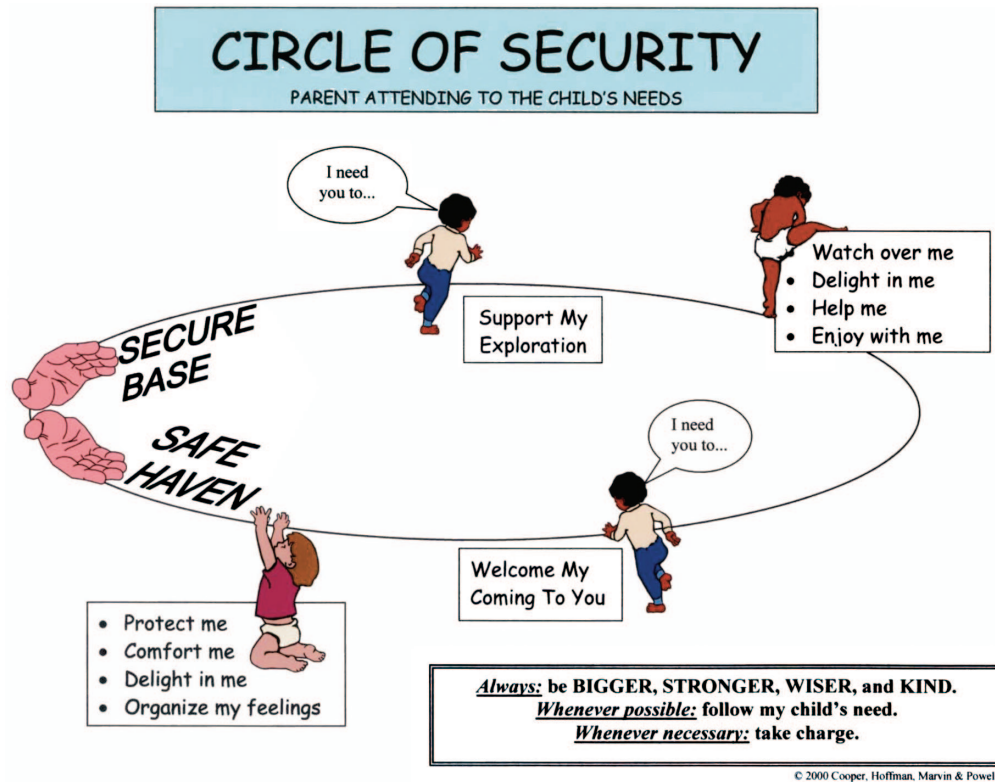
CIRCLE OF SECURITY
PARENT ATTENDING TO THE CHILD'S NEEDS

I need you to...

Watch over me
• Delight in me
• Help me
• Enjoy with me

SECURE BASE

Support My Exploration

SAFE HAVEN

I need you to...

Welcome My Coming To You

• Protect me
• Comfort me
• Delight in me
• Organize my feelings

Always: be BIGGER, STRONGER, WISER, and KIND.
Whenever possible: follow my child's need.
Whenever necessary: take charge.

© 2000 Cooper, Hoffman, Marvin & Powel